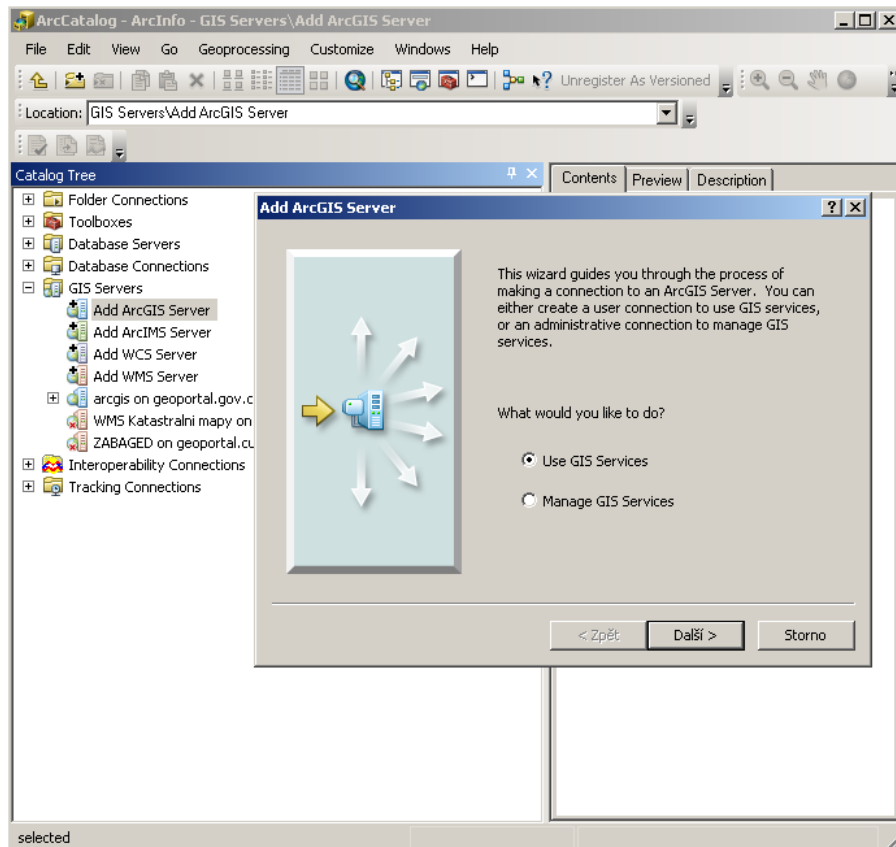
ArcCatalog - ArcInfo - GIS Servers\Add ArcGIS Server

File Edit View Go Geoprocessing Customize Windows Help

Unregister As Versioned

Location: GIS Servers\Add ArcGIS Server

Catalog Tree

Folder Connections
Toolboxes
Database Servers
Database Connections
GIS Servers
Add ArcGIS Server
Add ArcIMS Server
Add WCS Server
Add WMS Server
arcgis on geoportal.gov.c
WMS Katastralni mapy on
ZABAGED on geoportal.cu
Interoperability Connections
Tracking Connections

Contents Preview Description

Add ArcGIS Server

This wizard guides you through the process of making a connection to an ArcGIS Server. You can either create a user connection to use GIS services, or an administrative connection to manage GIS services.

What would you like to do?

Use GIS Services

Manage GIS Services

< Zpět Další > Storno

selected